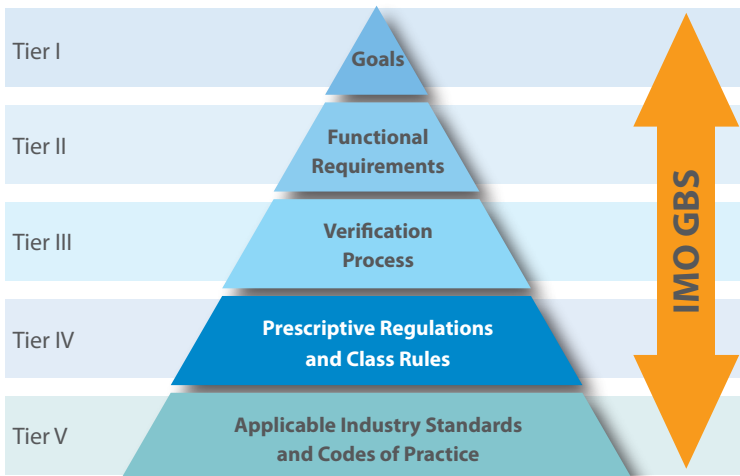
Tier I

Goals

Tier II

Functional Requirements

Tier III

Verification Process

Tier IV

Prescriptive Regulations and Class Rules

Tier V

Applicable Industry Standards and Codes of Practice

IMO GBS